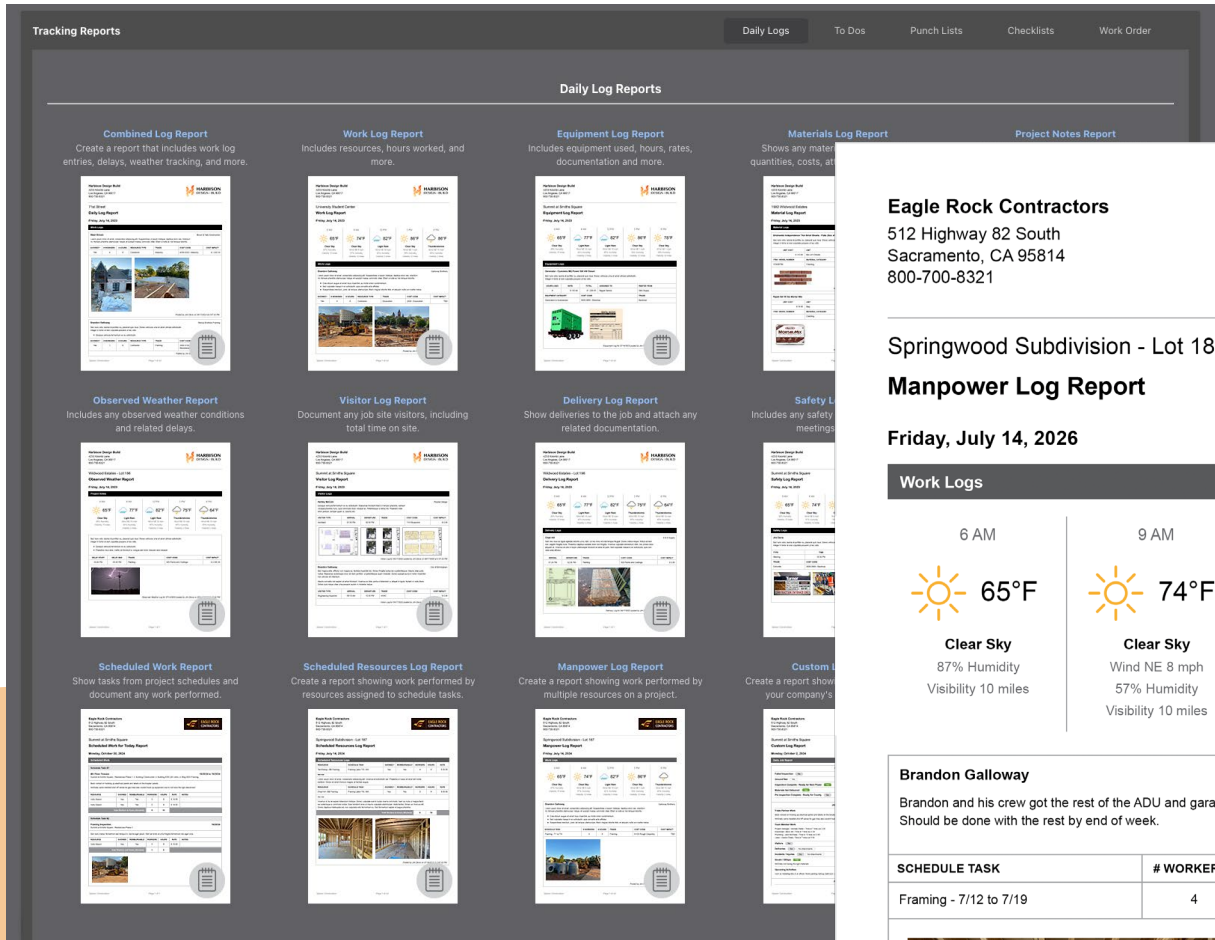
Tracking Reports

Daily Logs To Dos Punch Lists Checklists Work Order

Daily Log Reports

Combined Log Report
Create a report that includes work log entries, delays, weather tracking, and more.

Work Log Report
Includes resources, hours worked, and more.

Equipment Log Report
Includes equipment used, hours, rates, documentation and more.

Materials Log Report
Shows any materi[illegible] quantities, costs, a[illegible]

Project Notes Report

Observed Weather Report
Includes any observed weather conditions and related delays.

Visitor Log Report
Document any job site visitors, including total time on site.

Delivery Log Report
Show deliveries to the job and attach any related documentation.

Safety L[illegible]
Includes any safety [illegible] meetings

Scheduled Work Report
Show tasks from project schedules and document any work performed.

Scheduled Resources Log Report
Create a report showing work performed by resources assigned to schedule tasks.

Manpower Log Report
Create a report showing work performed by multiple resources on a project.

Custom L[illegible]
Create a report show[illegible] your company's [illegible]

Eagle Rock Contractors
512 Highway 82 South
Sacramento, CA 95814
800-700-8321

Springwood Subdivision - Lot 18
Manpower Log Report

Friday, July 14, 2026

Work Logs

6 AM
65°F
Clear Sky
87% Humidity
Visibility 10 miles

9 AM
74°F
Clear Sky
Wind NE 8 mph
57% Humidity
Visibility 10 miles

Brandon Galloway
Brandon and his crew got the rest of the ADU and gara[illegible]
Should be done with the rest by end of week.

| SCHEDULE TASK | # WORKER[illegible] |
|---|---|
| Framing - 7/12 to 7/19 | 4 |